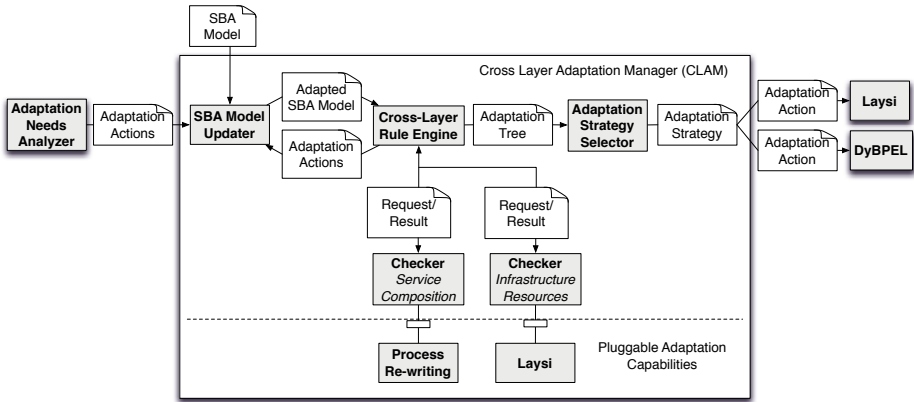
SBA Model

Cross Layer Adaptation Manager (CLAM)

Adaptation Needs Analyzer

Adaptation Actions

SBA Model Updater

Adapted SBA Model

Adaptation Actions

Cross-Layer Rule Engine

Adaptation Tree

Adaptation Strategy Selector

Adaptation Strategy

Adaptation Action

Laysi

Adaptation Action

DyBPEL

Request/ Result

Request/ Result

Checker
*Service Composition*

Checker
*Infrastructure Resources*

Process Re-writing

Laysi

Pluggable Adaptation Capabilities